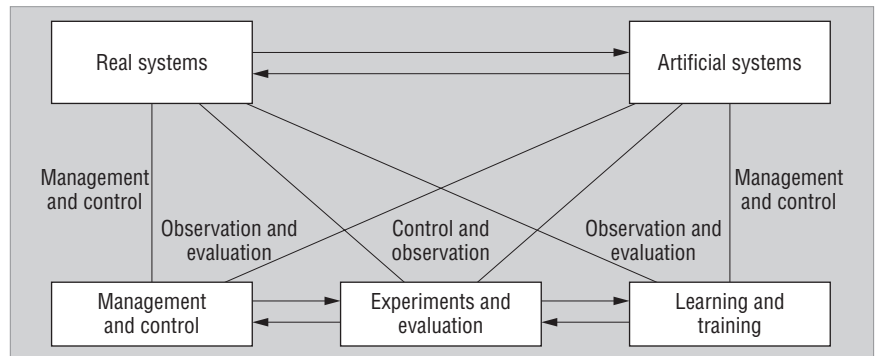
Real systems

Artificial systems

Management and control

Observation and evaluation

Control and observation

Observation and evaluation

Management and control

Management and control

Experiments and evaluation

Learning and training